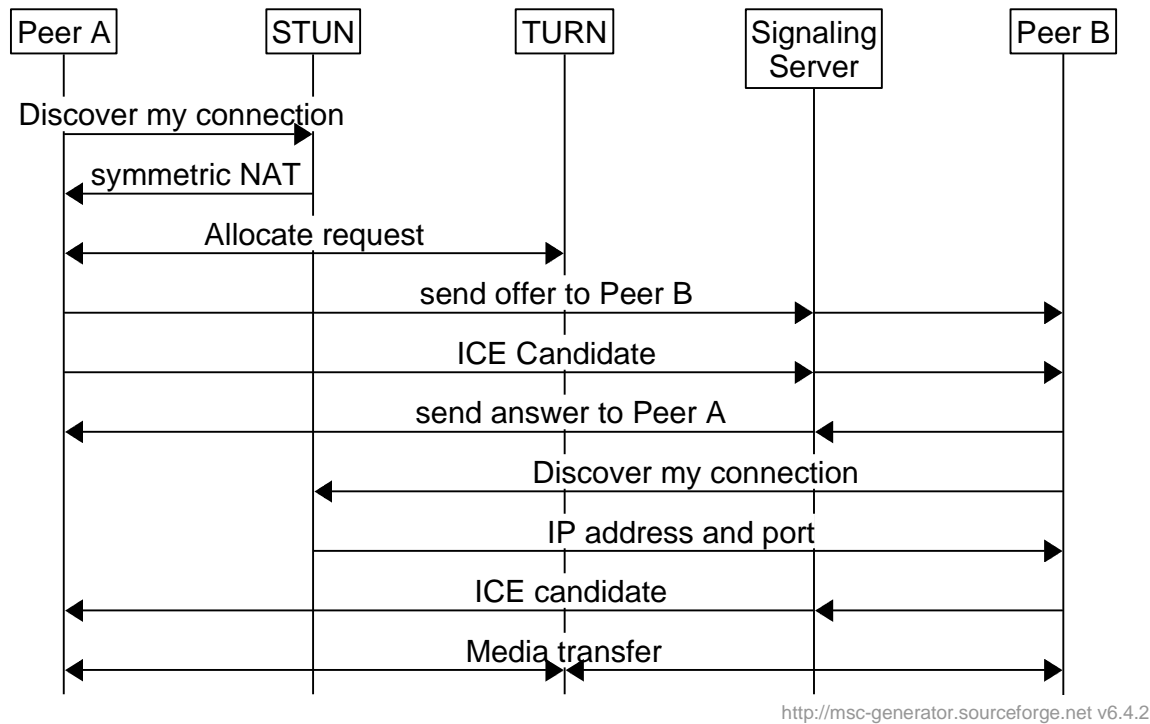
Peer A

STUN

TURN

Signaling Server

Peer B

Discover my connection

symmetric NAT

Allocate request

send offer to Peer B

ICE Candidate

send answer to Peer A

Discover my connection

IP address and port

ICE candidate

Media transfer

http://msc-generator.sourceforge.net v6.4.2